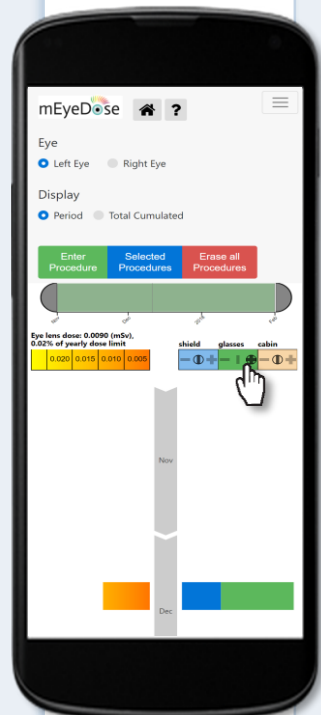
mEyeDose

Eye

Left Eye Right Eye

Display

Period Total Cumulated

Enter Procedure

Selected Procedures

Erase all Procedures

Nov Dec 2018 Feb

Eye lens dose: 0.0090 (mSv), 0.02% of yearly dose limit

| 0.020 | 0.015 | 0.010 | 0.005 |
|---|---|---|---|

shield glasses cabin

Nov

Dec